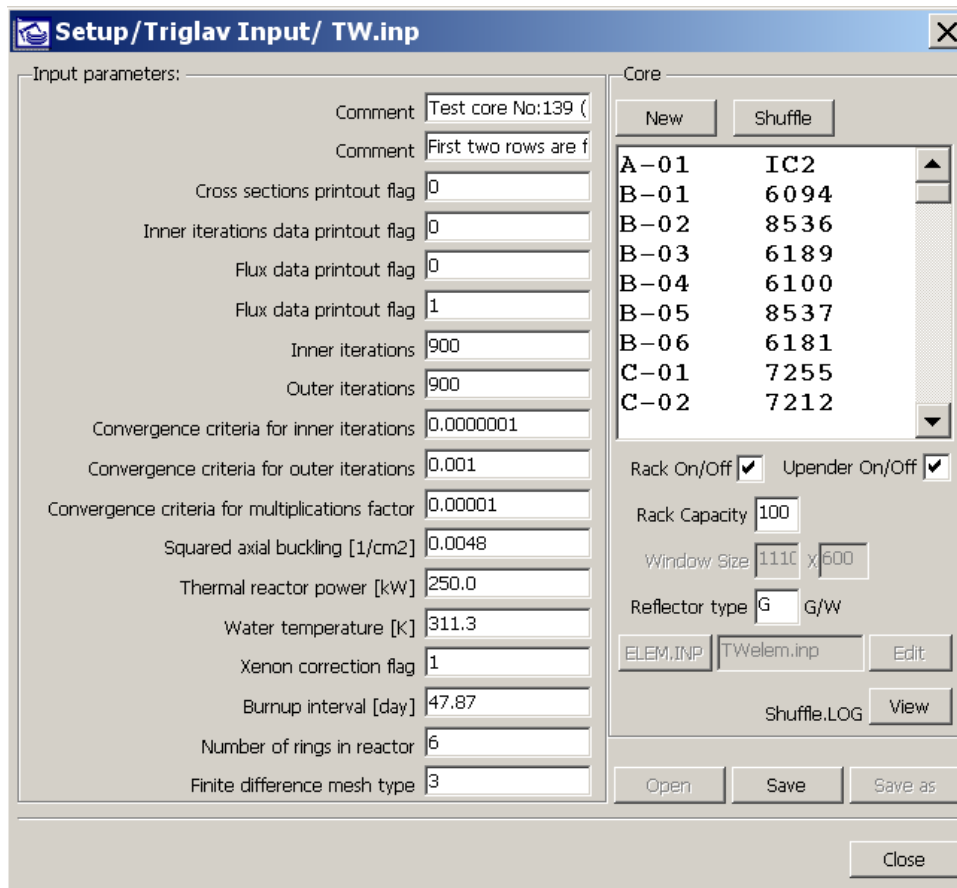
Setup/Triglav Input/ TW.inp

Input parameters:

Comment Test core No:139 (
Comment First two rows are f
Cross sections printout flag 0
Inner iterations data printout flag 0
Flux data printout flag 0
Flux data printout flag 1
Inner iterations 900
Outer iterations 900
Convergence criteria for inner iterations 0.0000001
Convergence criteria for outer iterations 0.001
Convergence criteria for multiplications factor 0.00001
Squared axial buckling [1/cm2] 0.0048
Thermal reactor power [kW] 250.0
Water temperature [K] 311.3
Xenon correction flag 1
Burnup interval [day] 47.87
Number of rings in reactor 6
Finite difference mesh type 3

Core

New Shuffle

A-01 IC2
B-01 6094
B-02 8536
B-03 6189
B-04 6100
B-05 8537
B-06 6181
C-01 7255
C-02 7212

Rack On/Off Upender On/Off
Rack Capacity 100
Window Size 1110 X 600
Reflector type G G/W
ELEM.INP TWelem.inp Edit
Shuffle.LOG View

Open Save Save as

Close